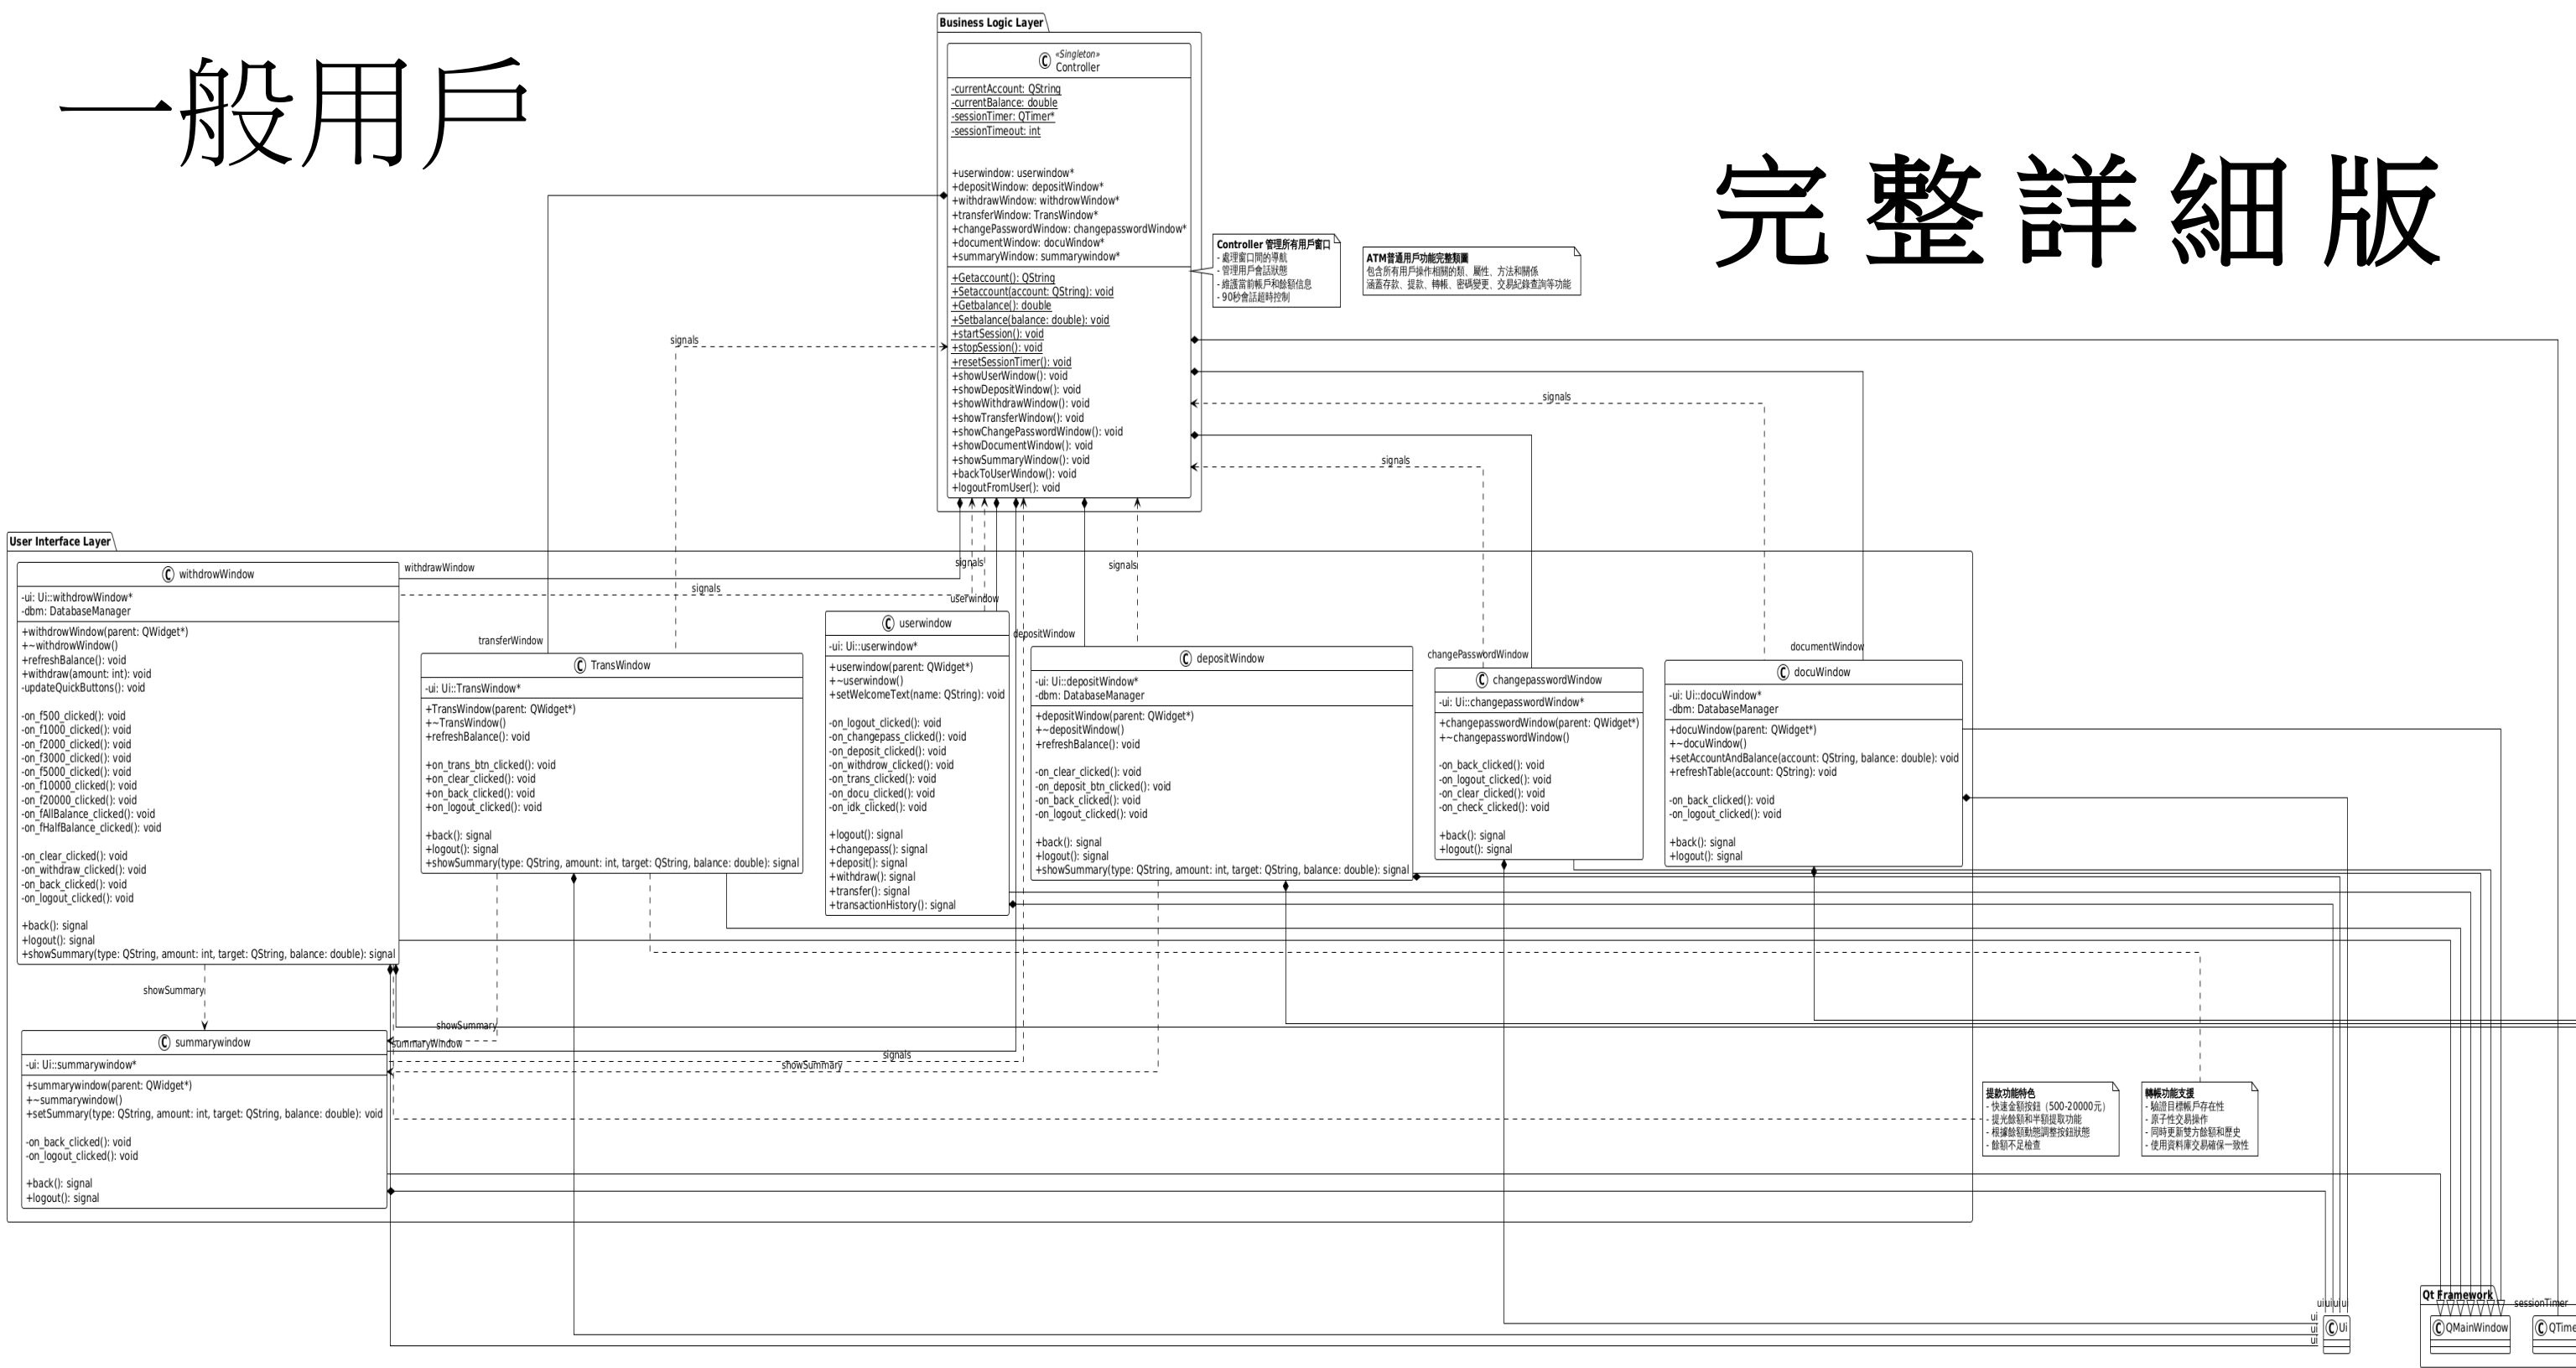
一般用戶

完整詳細版

Business Logic Layer

«Singleton»
Controller

-currentAccount: QString
-currentBalance: double
-sessionTimer: QTimer*
-sessionTimeout: int

+userwindow: userwindow*
+depositWindow: depositWindow*
+withdrawWindow: withdrowWindow*
+transferWindow: TransWindow*
+changePasswordWindow: changepasswordWindow*
+documentWindow: docuWindow*
+summaryWindow: summarywindow*

+Getaccount(): QString
+Setaccount(account: QString): void
+Getbalance(): double
+Setbalance(balance: double): void
+startSession(): void
+stopSession(): void
+resetSessionTimer(): void
+showUserWindow(): void
+showDepositWindow(): void
+showWithdrawWindow(): void
+showTransferWindow(): void
+showChangePasswordWindow(): void
+showDocumentWindow(): void
+showSummaryWindow(): void
+backToUserWindow(): void
+logoutFromUser(): void

Controller 管理所有用戶窗口
- 處理窗口間的導航
- 管理用戶會話狀態
- 維護當前帳戶和餘額信息
- 90秒會話超時控制

ATM普通用戶功能完整類圖
包含所有用戶操作相關的類、屬性、方法和關係
涵蓋存款、提款、轉帳、密碼變更、交易紀錄查詢等功能

signals
signals
signals

User Interface Layer

withdrowWindow
-ui: Ui::withdrowWindow*
-dbm: DatabaseManager
+withdrowWindow(parent: QWidget*)
+~withdrowWindow()
+refreshBalance(): void
+withdraw(amount: int): void
-updateQuickButtons(): void

-on_f500_clicked(): void
-on_f1000_clicked(): void
-on_f2000_clicked(): void
-on_f3000_clicked(): void
-on_f5000_clicked(): void
-on_f10000_clicked(): void
-on_f20000_clicked(): void
-on_fAllBalance_clicked(): void
-on_fHalfBalance_clicked(): void

-on_clear_clicked(): void
-on_withdraw_clicked(): void
-on_back_clicked(): void
-on_logout_clicked(): void

+back(): signal
+logout(): signal
+showSummary(type: QString, amount: int, target: QString, balance: double): signal

withdrawWindow
signals
signals
userwindow
signals
transferWindow
depositWindow
changePasswordWindow
documentWindow

TransWindow
-ui: Ui::TransWindow*
+TransWindow(parent: QWidget*)
+~TransWindow()
+refreshBalance(): void

+on_trans_btn_clicked(): void
+on_clear_clicked(): void
+on_back_clicked(): void
+on_logout_clicked(): void

+back(): signal
+logout(): signal
+showSummary(type: QString, amount: int, target: QString, balance: double): signal

userwindow
-ui: Ui::userwindow*
+userwindow(parent: QWidget*)
+~userwindow()
+setWelcomeText(name: QString): void

-on_logout_clicked(): void
-on_changepass_clicked(): void
-on_deposit_clicked(): void
-on_withdrow_clicked(): void
-on_trans_clicked(): void
-on_docu_clicked(): void
-on_idk_clicked(): void

+logout(): signal
+changepass(): signal
+deposit(): signal
+withdraw(): signal
+transfer(): signal
+transactionHistory(): signal

depositWindow
-ui: Ui::depositWindow*
-dbm: DatabaseManager
+depositWindow(parent: QWidget*)
+~depositWindow()
+refreshBalance(): void

-on_clear_clicked(): void
-on_deposit_btn_clicked(): void
-on_back_clicked(): void
-on_logout_clicked(): void

+back(): signal
+logout(): signal
+showSummary(type: QString, amount: int, target: QString, balance: double): signal

changepasswordWindow
-ui: Ui::changepasswordWindow*
+changepasswordWindow(parent: QWidget*)
+~changepasswordWindow()

-on_back_clicked(): void
-on_logout_clicked(): void
-on_clear_clicked(): void
-on_check_clicked(): void

+back(): signal
+logout(): signal

docuWindow
-ui: Ui::docuWindow*
-dbm: DatabaseManager
+docuWindow(parent: QWidget*)
+~docuWindow()
+setAccountAndBalance(account: QString, balance: double): void
+refreshTable(account: QString): void

-on_back_clicked(): void
-on_logout_clicked(): void

+back(): signal
+logout(): signal

showSummary
showSummary
summaryWindow
signals
showSummary

summarywindow
-ui: Ui::summarywindow*
+summarywindow(parent: QWidget*)
+~summarywindow()
+setSummary(type: QString, amount: int, target: QString, balance: double): void

-on_back_clicked(): void
-on_logout_clicked(): void

+back(): signal
+logout(): signal

提款功能特色
- 快速金額按鈕（500-20000元）
- 提光餘額和半額提取功能
- 根據餘額動態調整按鈕狀態
- 餘額不足檢查

轉帳功能支援
- 驗證目標帳戶存在性
- 原子性交易操作
- 同時更新雙方餘額和歷史
- 使用資料庫交易確保一致性

ui ui ui ui
ui
ui
ui
Ui

Qt Framework
QMainWindow
sessionTimer
QTime